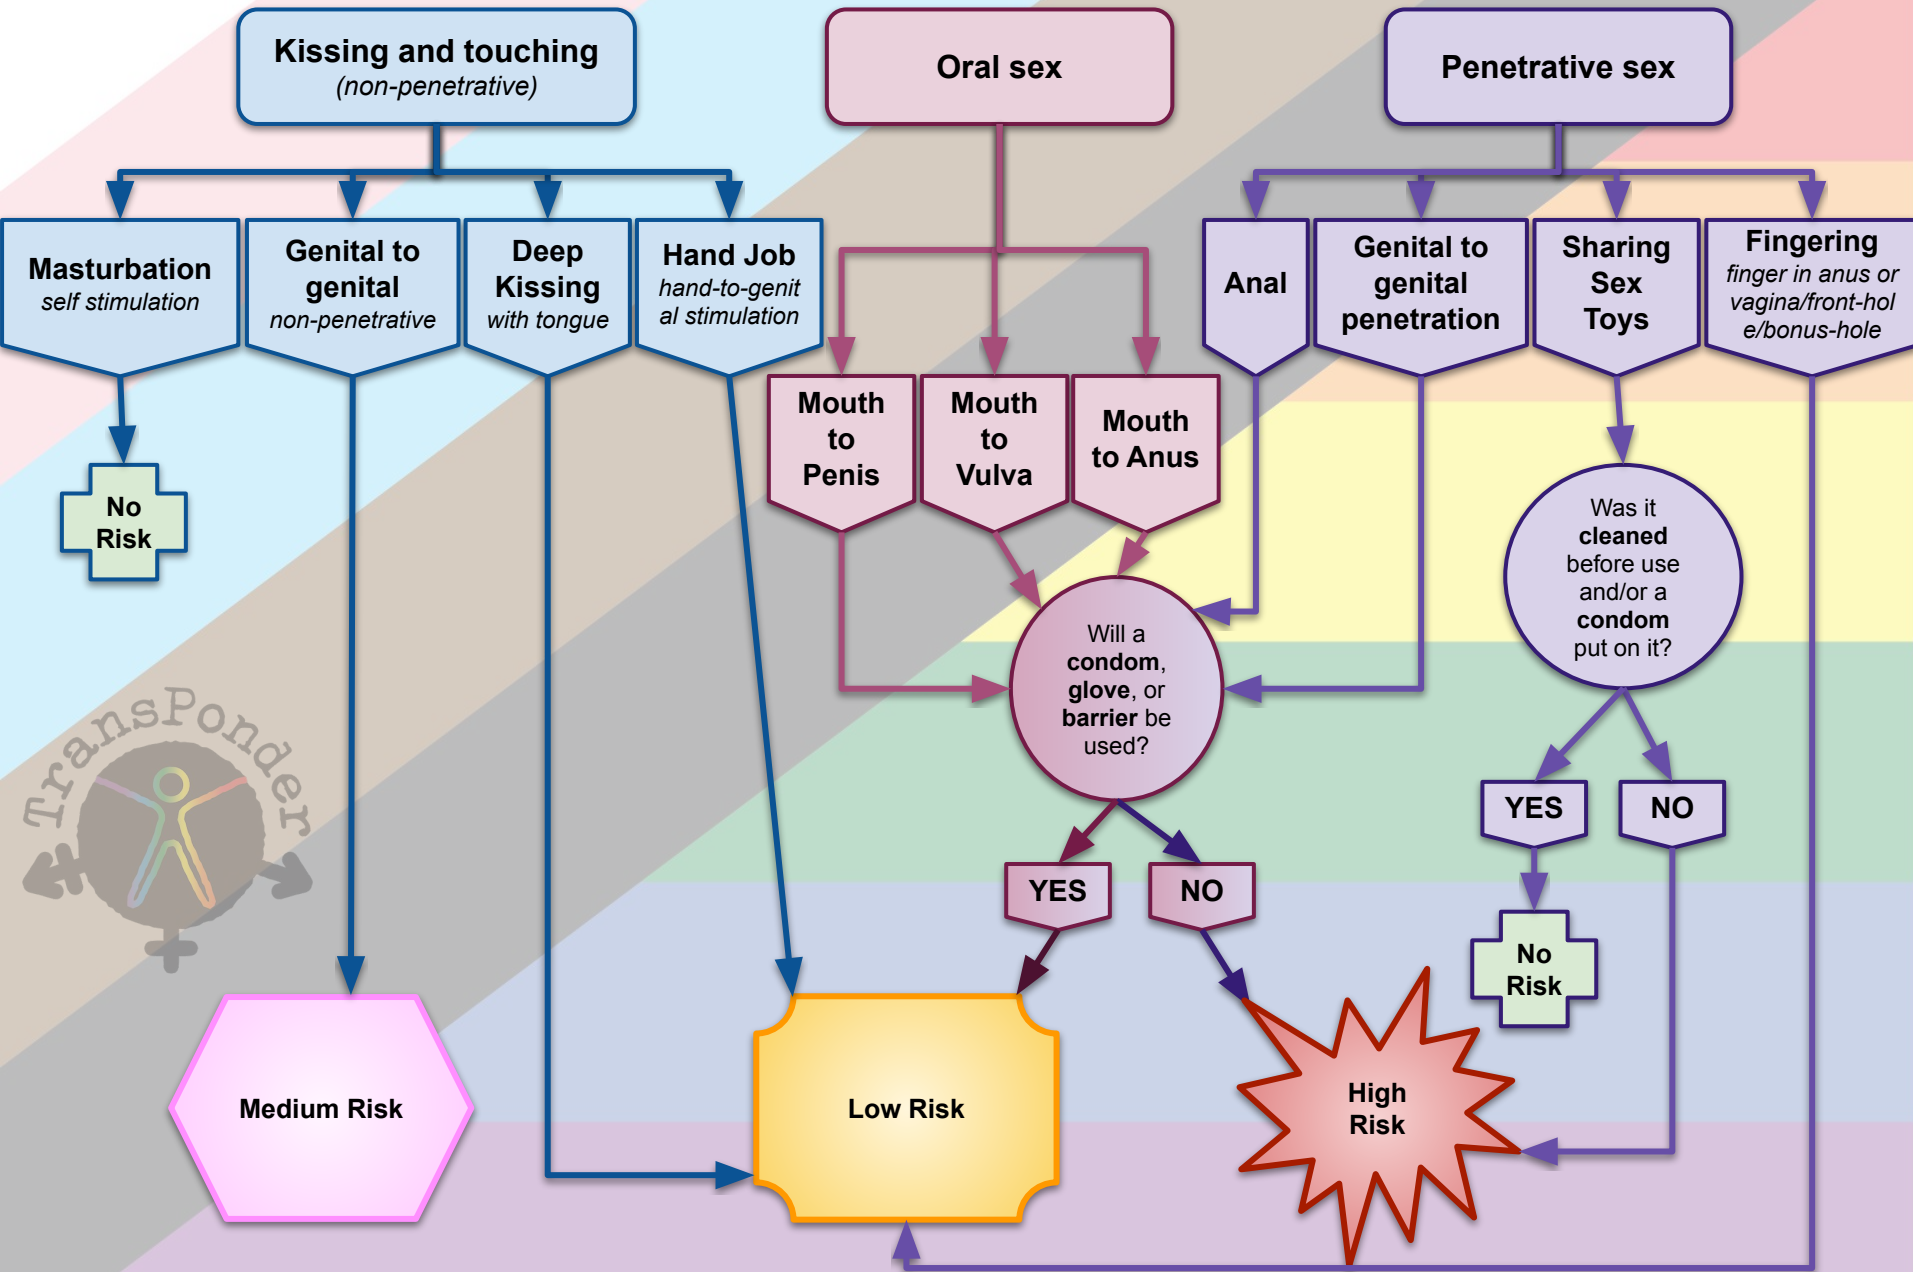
Kissing and touching
(non-penetrative)

Oral sex

Penetrative sex

Masturbation
self stimulation

Genital to genital
non-penetrative

Deep Kissing
with tongue

Hand Job
hand-to-genital stimulation

Mouth to Penis

Mouth to Vulva

Mouth to Anus

Anal

Genital to genital penetration

Sharing Sex Toys

Fingering
finger in anus or vagina/front-hole/bonus-hole

No Risk

Will a **condom**, **glove**, or **barrier** be used?

Was it **cleaned** before use and/or a **condom** put on it?

YES

NO

YES

NO

No Risk

Medium Risk

Low Risk

High Risk

TransPonder